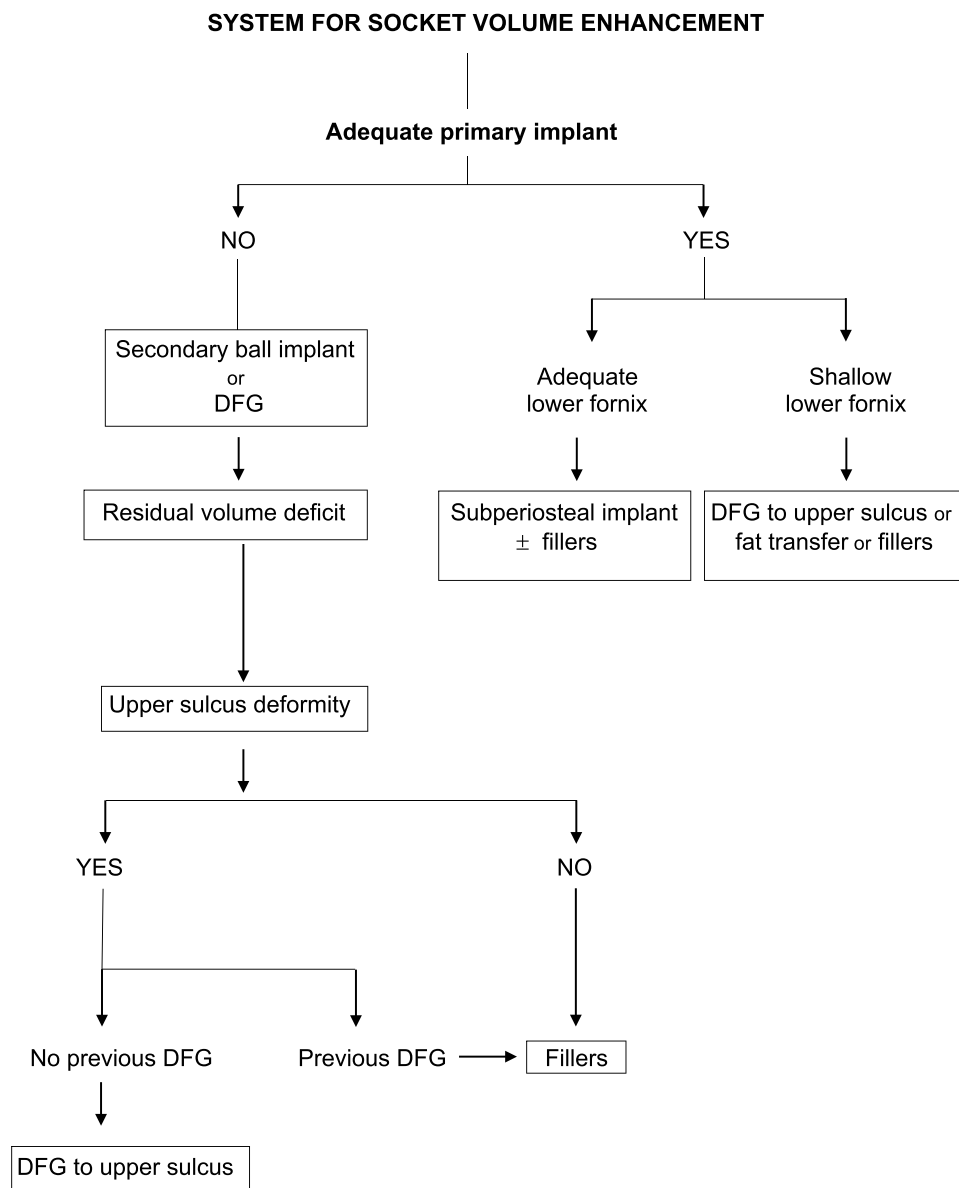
SYSTEM FOR SOCKET VOLUME ENHANCEMENT

Adequate primary implant

NO

YES

Secondary ball implant
or
DFG

Adequate lower fornix

Shallow lower fornix

Residual volume deficit

Subperiosteal implant $\pm$ fillers

DFG to upper sulcus or fat transfer or fillers

Upper sulcus deformity

YES

NO

No previous DFG

Previous DFG

Fillers

DFG to upper sulcus